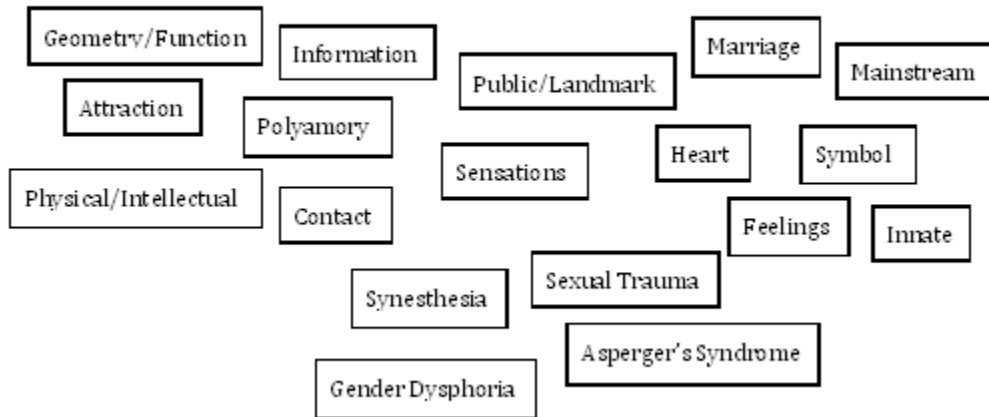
Geometry/Function

Information

Marriage

Mainstream

Public/Landmark

Attraction

Polyamory

Heart

Symbol

Sensations

Physical/Intellectual

Contact

Feelings

Innate

Sexual Trauma

Synesthesia

Asperger's Syndrome

Gender Dysphoria